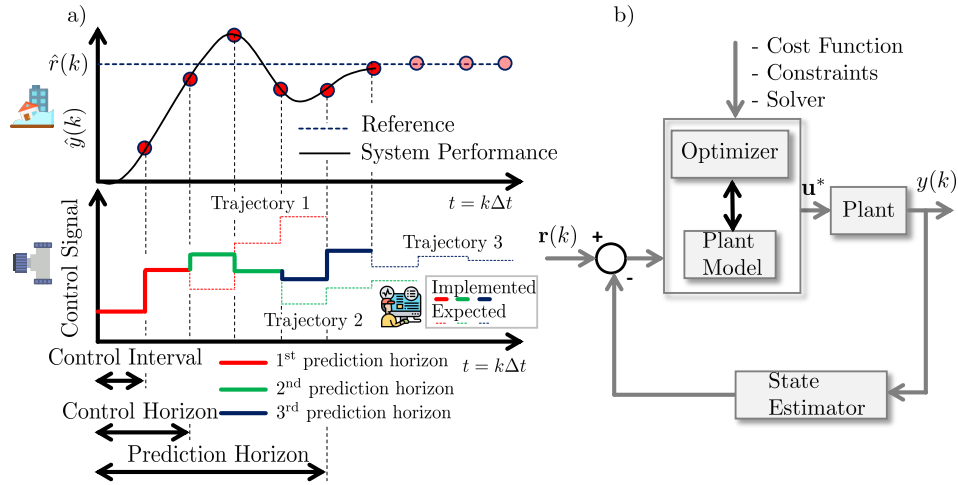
a)

$\hat{r}(k)$

$\hat{y}(k)$

Reference

System Performance

$t = k\Delta t$

Trajectory 1

Trajectory 3

Control Signal

Implemented

Expected

Trajectory 2

$t = k\Delta t$

Control Interval

$1^{st}$ prediction horizon

$2^{nd}$ prediction horizon

Control Horizon

$3^{rd}$ prediction horizon

Prediction Horizon

b)

- Cost Function
- Constraints
- Solver

Optimizer

$\mathbf{u}^*$

Plant

$y(k)$

$\mathbf{r}(k)$

+

-

Plant Model

State Estimator